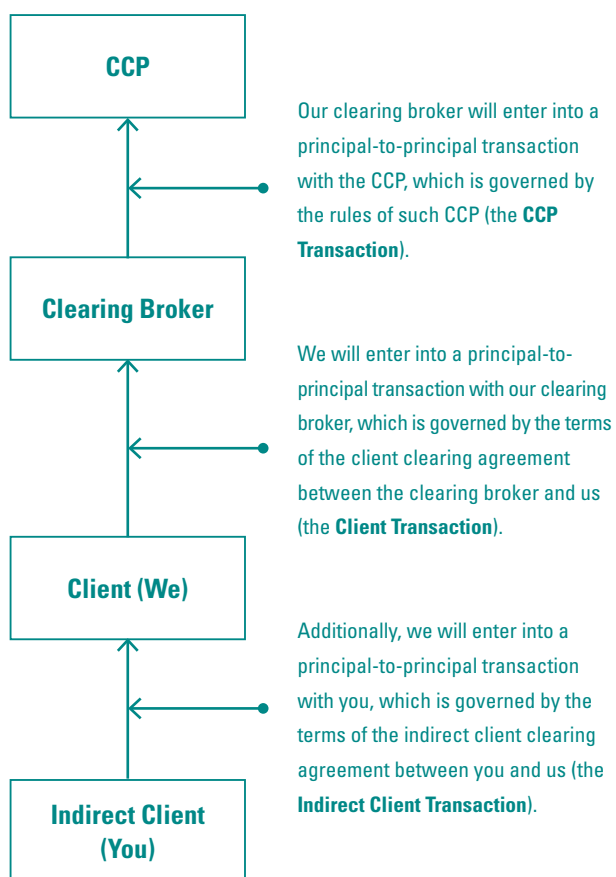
CCP

Our clearing broker will enter into a principal-to-principal transaction with the CCP, which is governed by the rules of such CCP (the **CCP Transaction**).

Clearing Broker

We will enter into a principal-to-principal transaction with our clearing broker, which is governed by the terms of the client clearing agreement between the clearing broker and us (the **Client Transaction**).

Client (We)

Additionally, we will enter into a principal-to-principal transaction with you, which is governed by the terms of the indirect client clearing agreement between you and us (the **Indirect Client Transaction**).

Indirect Client (You)